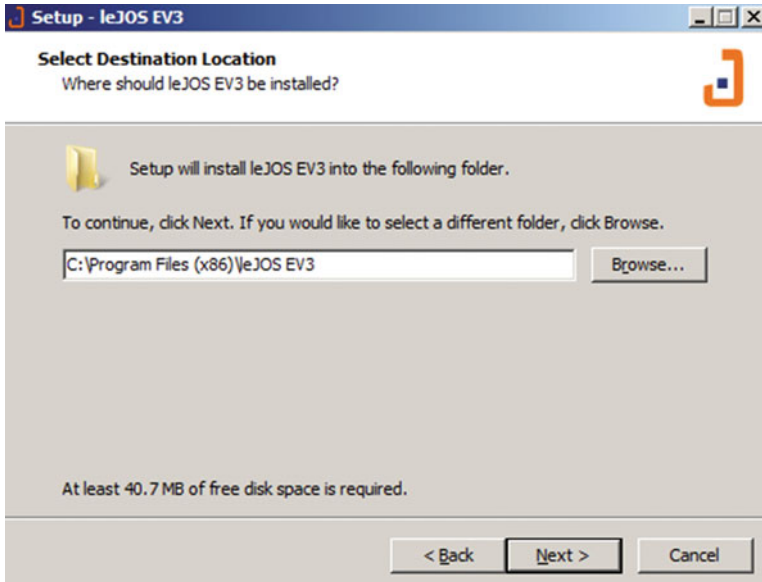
Setup - leJOS EV3

Select Destination Location
Where should leJOS EV3 be installed?

Setup will install leJOS EV3 into the following folder.

To continue, click Next. If you would like to select a different folder, click Browse.

C:\Program Files (x86)\leJOS EV3

Browse...

At least 40.7 MB of free disk space is required.

< Back

Next >

Cancel